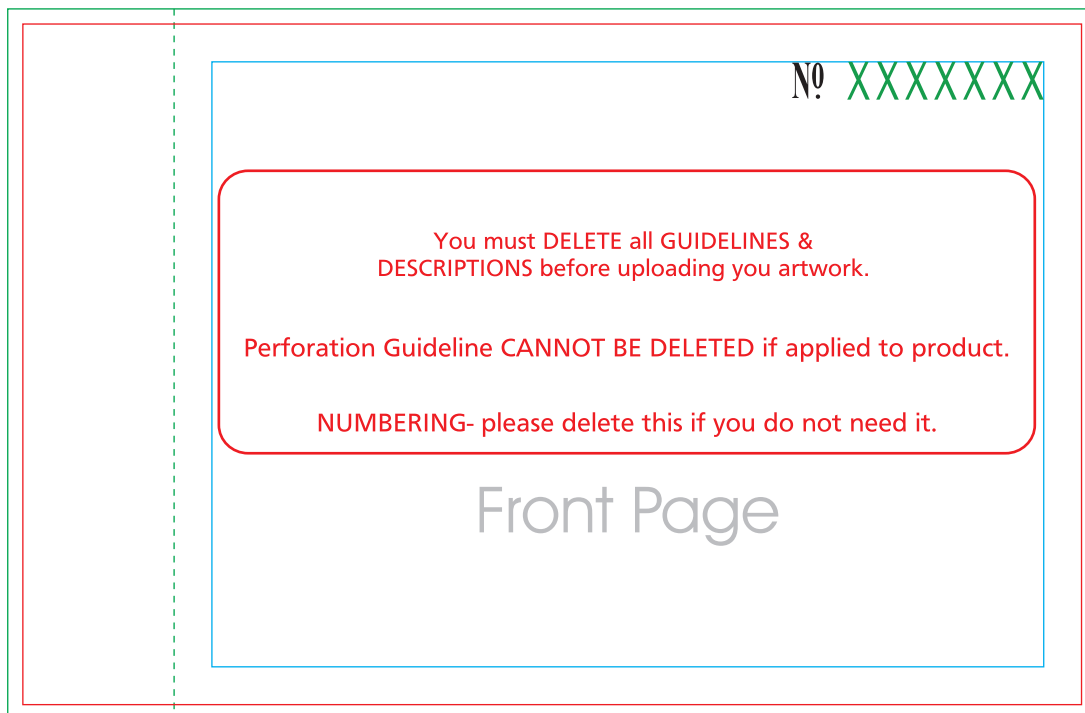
№ XXXXXXX

You must DELETE all GUIDELINES & DESCRIPTIONS before uploading you artwork.

Perforation Guideline CANNOT BE DELETED if applied to product.

NUMBERING- please delete this if you do not need it.

Front Page